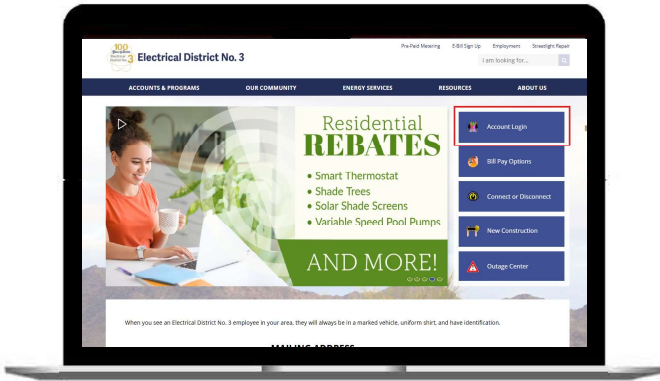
100 Years of Service Electrical District No. 3

Electrical District No. 3

Pre-Paid Metering E-Bill Sign Up Employment Streetlight Repair

I am looking for...

ACCOUNTS & PROGRAMS OUR COMMUNITY ENERGY SERVICES RESOURCES ABOUT US

Residential REBATES

• Smart Thermostat
• Shade Trees
• Solar Shade Screens
• Variable Speed Pool Pumps

AND MORE!

Account Login

Bill Pay Options

Connect or Disconnect

New Construction

Outage Center

When you see an Electrical District No. 3 employee in your area, they will always be in a marked vehicle, uniform shirt, and have identification.

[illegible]